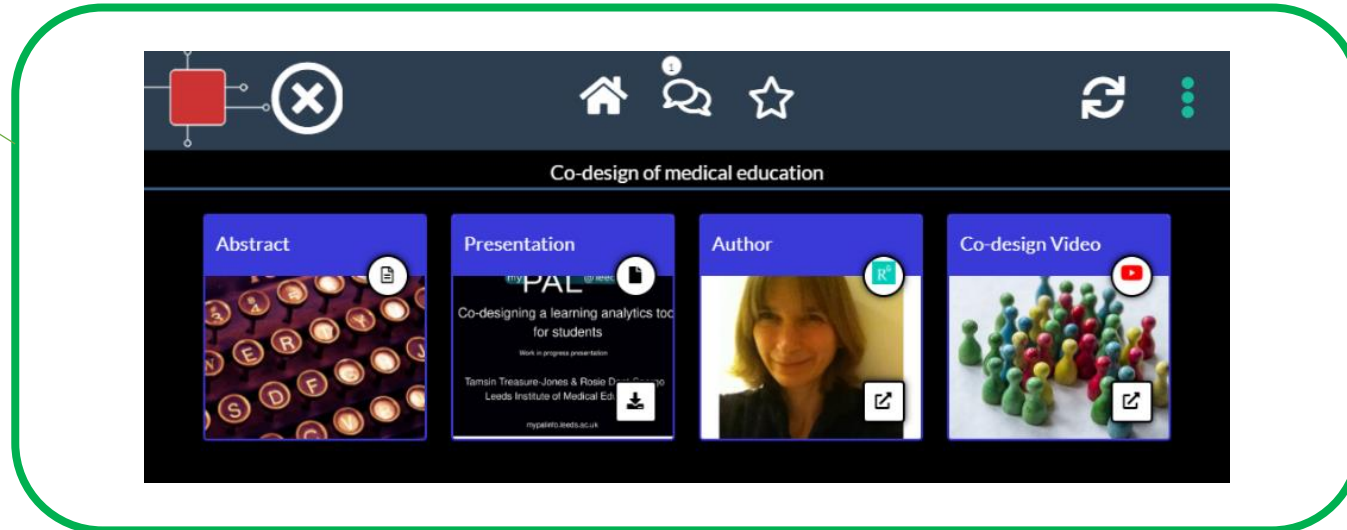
1

Co-design of medical education

Abstract

Presentation

my PAL @ leed

Co-designing a learning analytics too for students

Work in progress presentation

Tamsin Treasure-Jones & Rosie Dent-Spargo
Leeds Institute of Medical Edu

mypalinfo.leeds.ac.uk

Author

R$^G$

Co-design Video